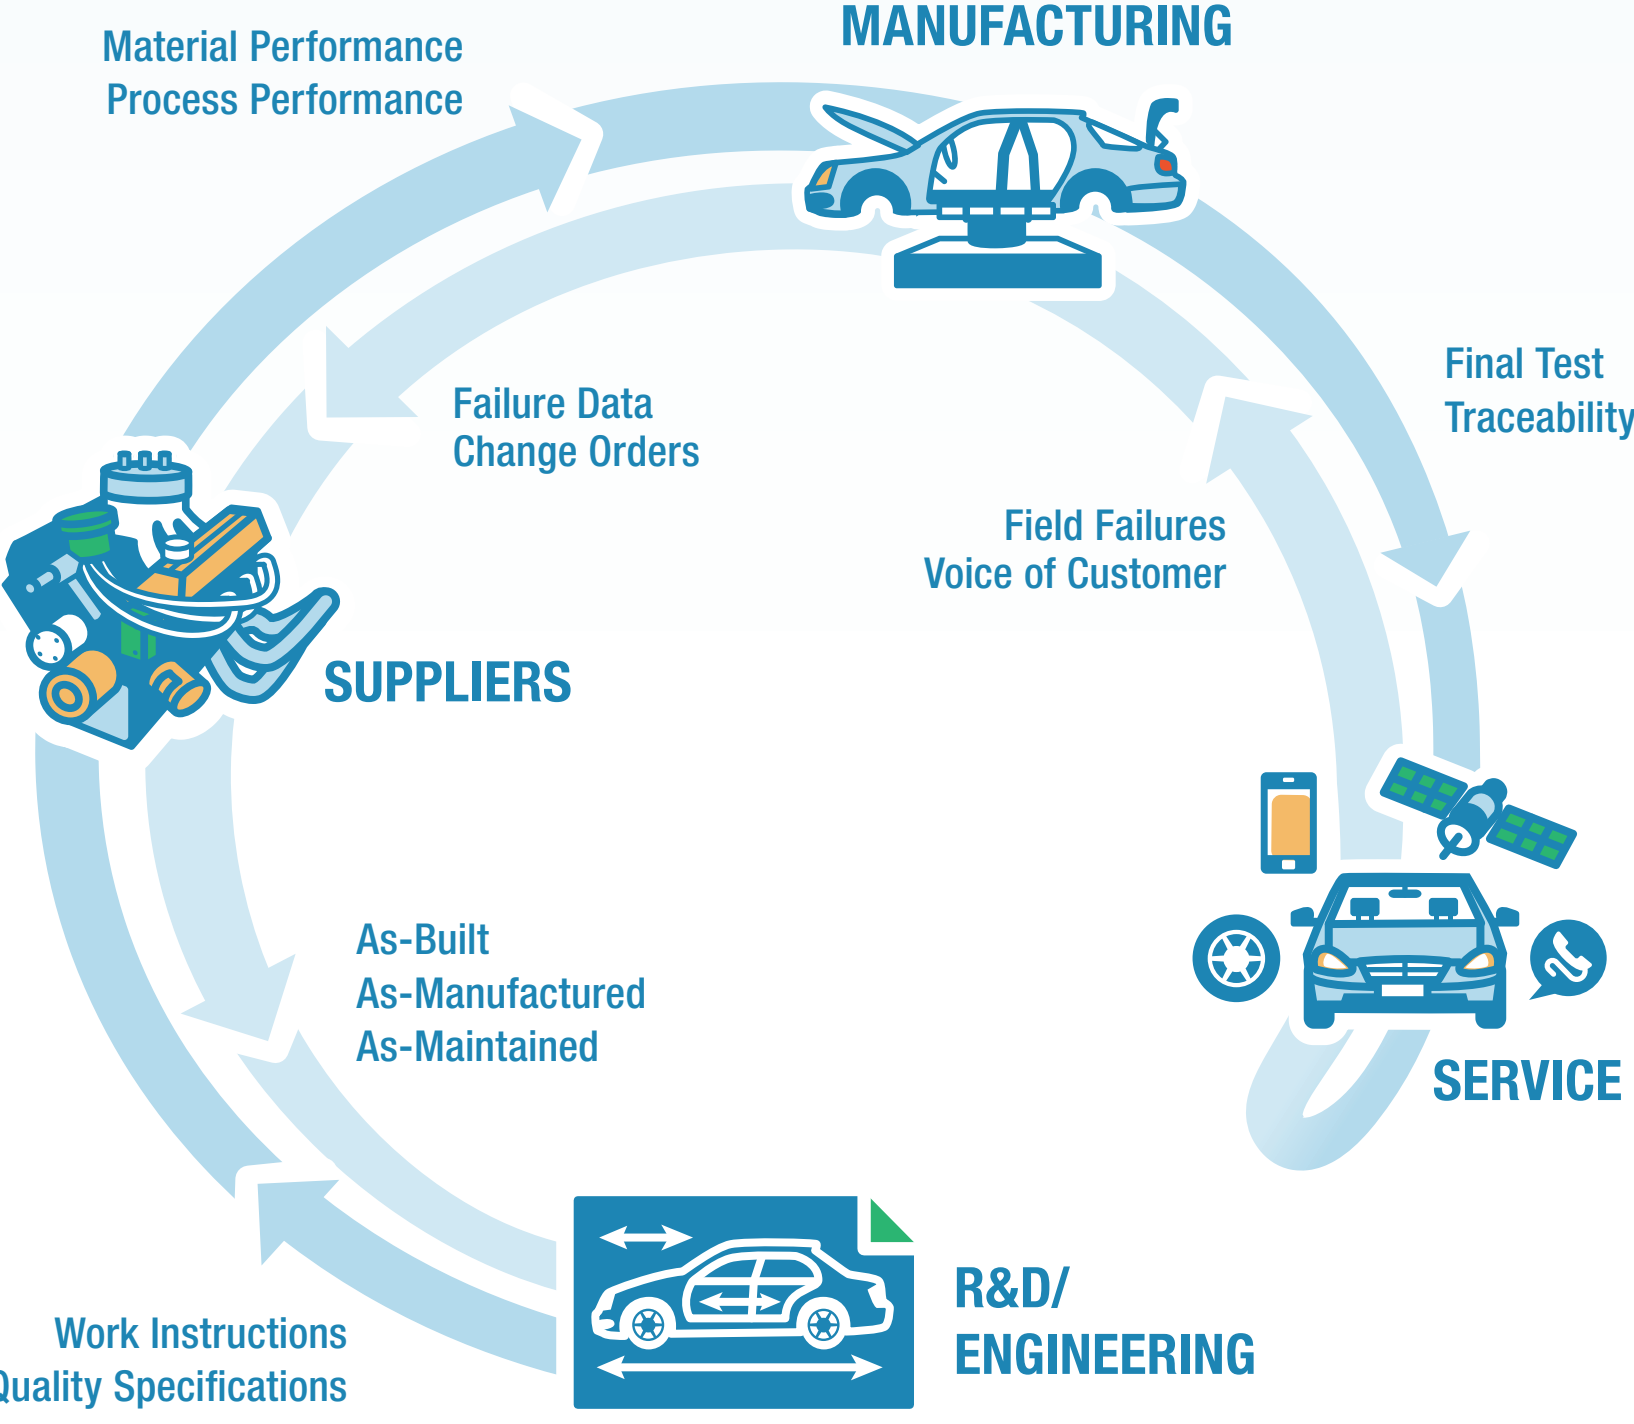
Material Performance
Process Performance

MANUFACTURING

Final Test
Traceability

Failure Data
Change Orders

Field Failures
Voice of Customer

SUPPLIERS

As-Built
As-Manufactured
As-Maintained

SERVICE

R&D/
ENGINEERING

Work Instructions
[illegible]uality Specifications